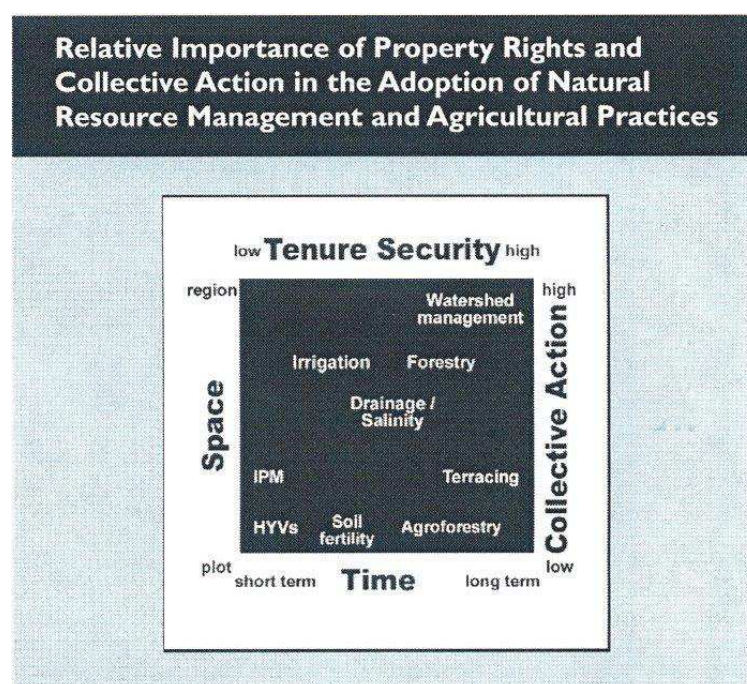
Relative Importance of Property Rights and Collective Action in the Adoption of Natural Resource Management and Agricultural Practices

low Tenure Security high

region

high

Watershed management

Irrigation

Forestry

Drainage / Salinity

Space

Collective Action

IPM

Terracing

HYVs

Soil fertility

Agroforestry

plot

low

short term

Time

long term